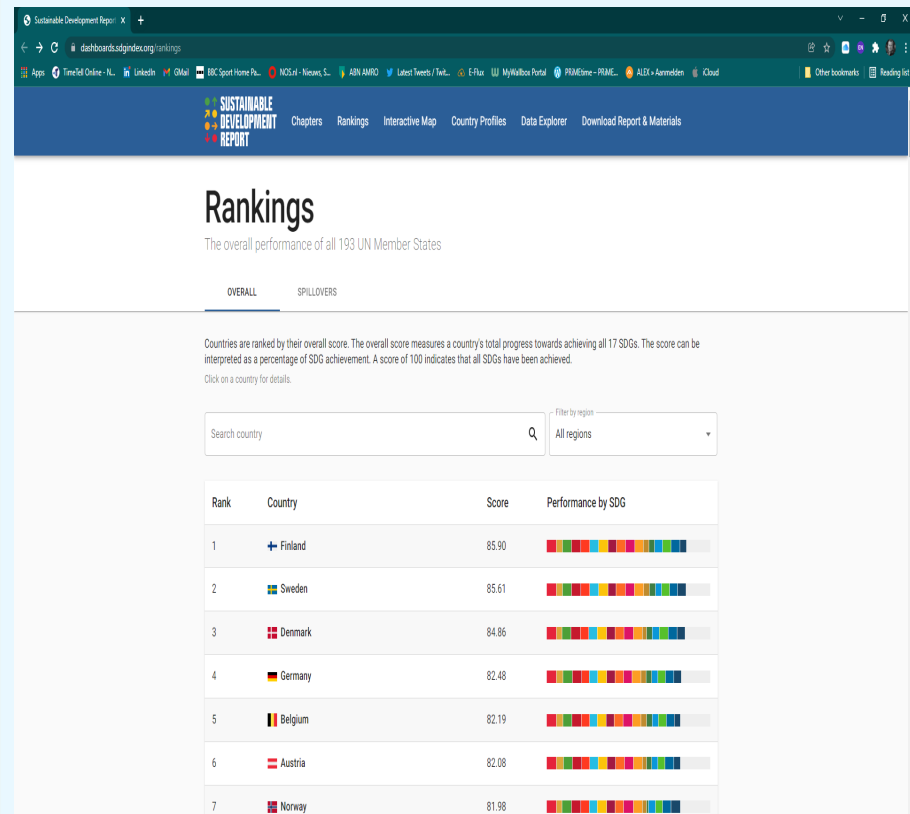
Sustainable Development Report X +

dashboards.sdgindex.org/rankings

Apps TimeTell Online - N... LinkedIn GMail BBC Sport Home Pa... NOS.nl - Nieuws, S... ABN AMRO Latest Tweets / Twit... E-Flux MyWallbox Portal PRIMEtime – PRIME... ALEX » Aanmelden iCloud Other bookmarks Reading list

SUSTAINABLE DEVELOPMENT REPORT Chapters Rankings Interactive Map Country Profiles Data Explorer Download Report & Materials

Rankings

The overall performance of all 193 UN Member States

OVERALL SPILLOVERS

Countries are ranked by their overall score. The overall score measures a country's total progress towards achieving all 17 SDGs. The score can be interpreted as a percentage of SDG achievement. A score of 100 indicates that all SDGs have been achieved.

Click on a country for details.

Search country

Filter by region
All regions

| Rank | Country | Score | Performance by SDG |
|---|---|---|---|
| 1 | Finland | 85.90 | |
| 2 | Sweden | 85.61 | |
| 3 | Denmark | 84.86 | |
| 4 | Germany | 82.48 | |
| 5 | Belgium | 82.19 | |
| 6 | Austria | 82.08 | |
| 7 | Norway | 81.98 | |